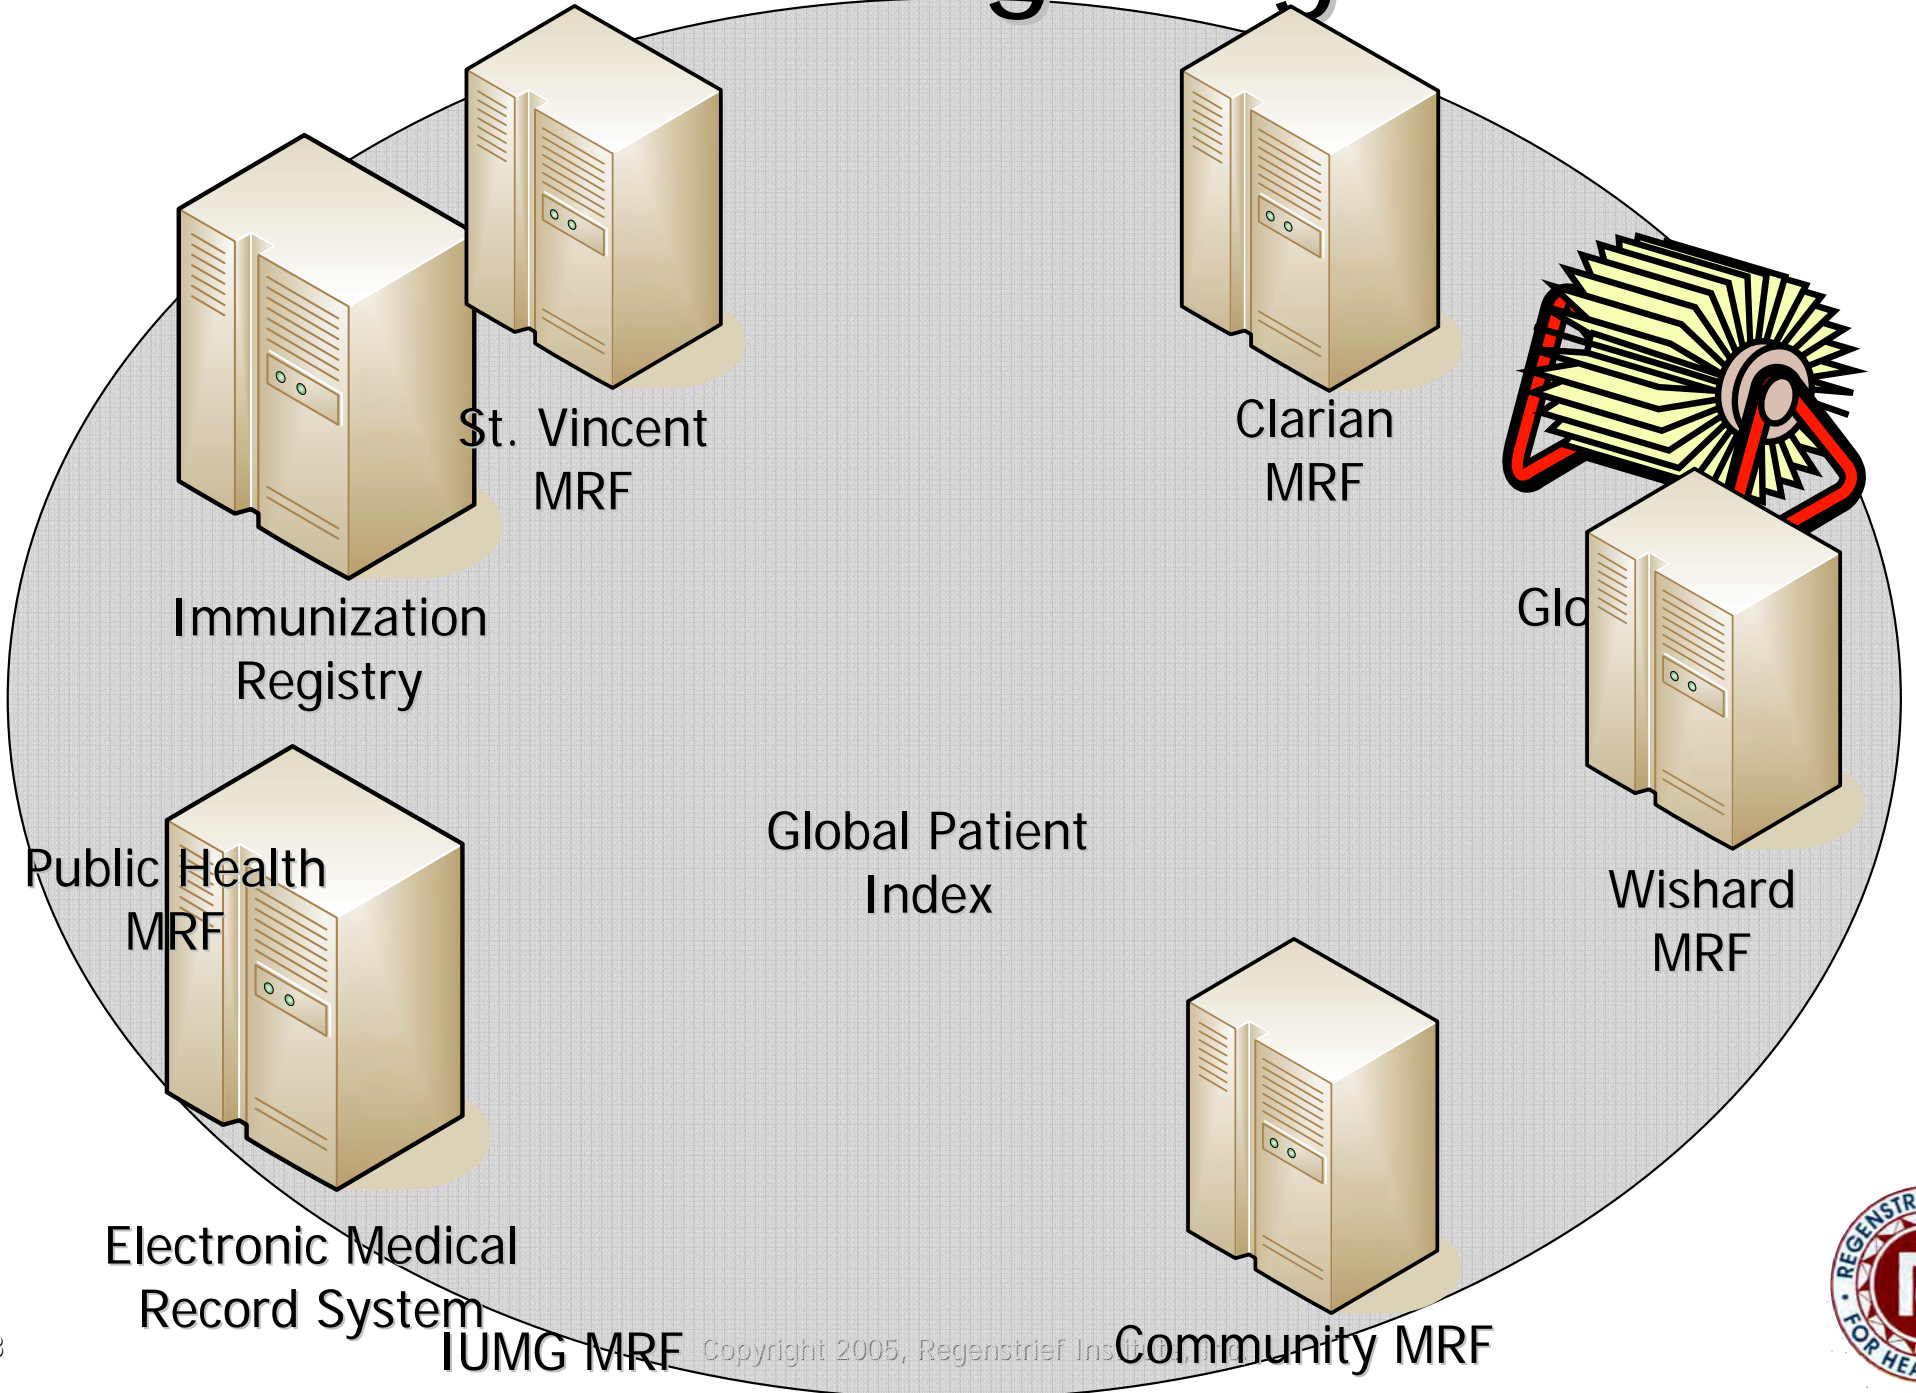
St. Vincent MRF

Clarian MRF

Immunization Registry

Glo

Wishard MRF

Global Patient Index

Public Health MRF

Electronic Medical Record System

IUMG MRF

Copyright 2005, Regenstrief Ins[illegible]

Community MRF

REGENSTR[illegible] FOR HEA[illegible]